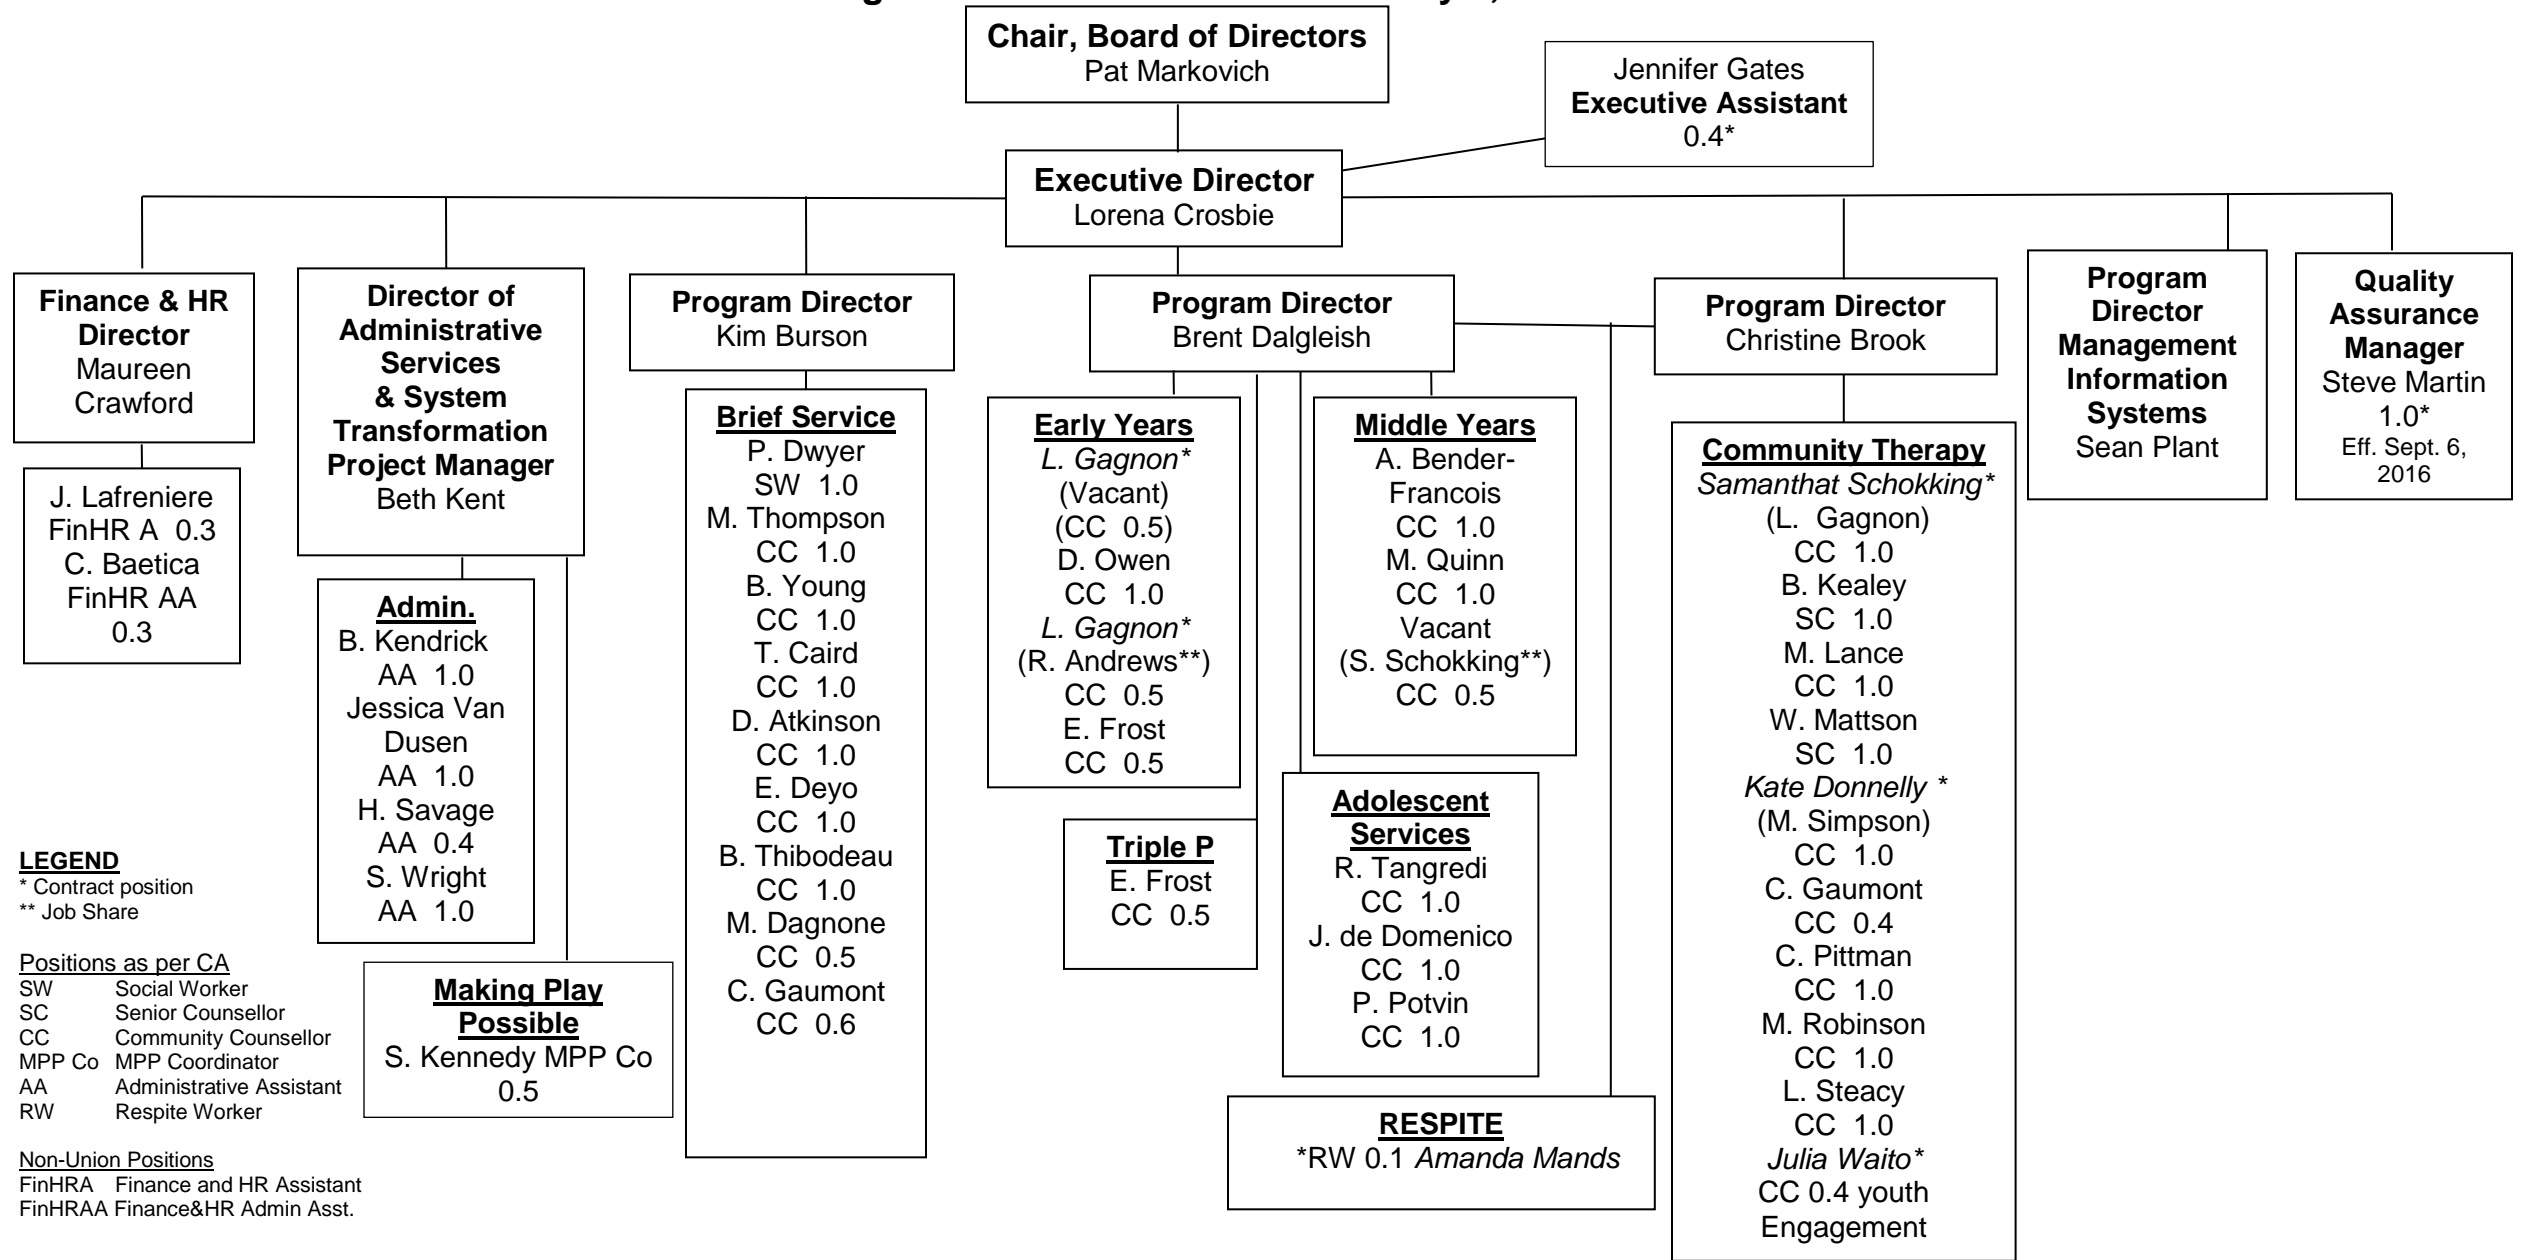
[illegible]

**Chair, Board of Directors**
Pat Markovich

Jennifer Gates
**Executive Assistant**
0.4*

**Executive Director**
Lorena Crosbie

**Finance & HR Director**
Maureen Crawford

J. Lafreniere
FinHR A 0.3
C. Baetica
FinHR AA
0.3

**Director of Administrative Services & System Transformation Project Manager**
Beth Kent

**Admin.**
B. Kendrick
AA 1.0
Jessica Van Dusen
AA 1.0
H. Savage
AA 0.4
S. Wright
AA 1.0

**Making Play Possible**
S. Kennedy MPP Co
0.5

**Program Director**
Kim Burson

**Brief Service**
P. Dwyer
SW 1.0
M. Thompson
CC 1.0
B. Young
CC 1.0
T. Caird
CC 1.0
D. Atkinson
CC 1.0
E. Deyo
CC 1.0
B. Thibodeau
CC 1.0
M. Dagnone
CC 0.5
C. Gaumont
CC 0.6

**Program Director**
Brent Dalgleish

**Early Years**
*L. Gagnon**
(Vacant)
(CC 0.5)
D. Owen
CC 1.0
*L. Gagnon**
(R. Andrews**)
CC 0.5
E. Frost
CC 0.5

**Triple P**
E. Frost
CC 0.5

**Middle Years**
A. Bender-Francois
CC 1.0
M. Quinn
CC 1.0
Vacant
(S. Schokking**)
CC 0.5

**Adolescent Services**
R. Tangredi
CC 1.0
J. de Domenico
CC 1.0
P. Potvin
CC 1.0

**RESPITE**
*RW 0.1 *Amanda Mands*

**Program Director**
Christine Brook

**Community Therapy**
*Samanthat Schokking**
(L. Gagnon)
CC 1.0
B. Kealey
SC 1.0
M. Lance
CC 1.0
W. Mattson
SC 1.0
*Kate Donnelly **
(M. Simpson)
CC 1.0
C. Gaumont
CC 0.4
C. Pittman
CC 1.0
M. Robinson
CC 1.0
L. Steacy
CC 1.0
*Julia Waito**
CC 0.4 youth Engagement

**Program Director Management Information Systems**
Sean Plant

**Quality Assurance Manager**
Steve Martin
1.0*
Eff. Sept. 6, 2016

**LEGEND**
* Contract position
** Job Share

Positions as per CA
SW Social Worker
SC Senior Counsellor
CC Community Counsellor
MPP Co MPP Coordinator
AA Administrative Assistant
RW Respite Worker

Non-Union Positions
FinHRA Finance and HR Assistant
FinHRAA Finance&HR Admin Asst.